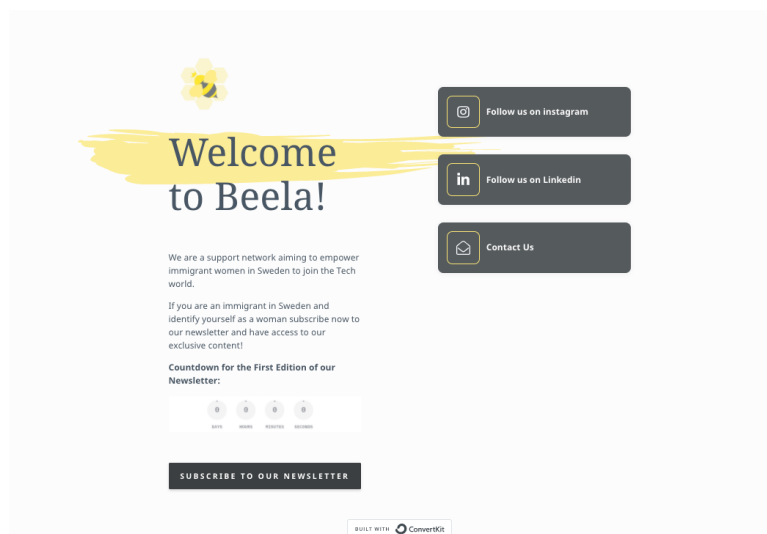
Welcome to Beela!

We are a support network aiming to empower immigrant women in Sweden to join the Tech world.

If you are an immigrant in Sweden and identify yourself as a woman subscribe now to our newsletter and have access to our exclusive content!

Countdown for the First Edition of our Newsletter:

0 DAYS 0 HOURS 0 MINUTES 0 SECONDS

SUBSCRIBE TO OUR NEWSLETTER

Follow us on instagram

Follow us on Linkedin

Contact Us

BUILT WITH ConvertKit